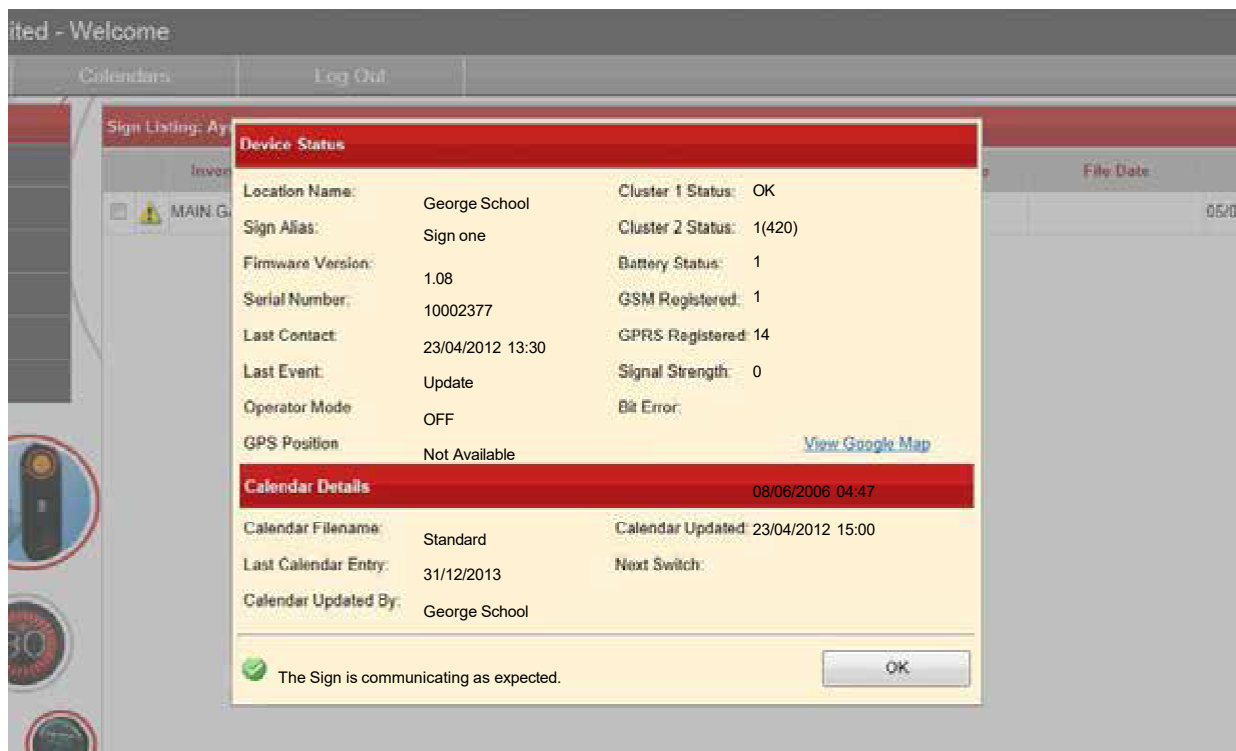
ited - Welcome

Calendars Log Out

Sign Listing: Ay

Inven

MAIN G

File Date

05/0

Device Status

Location Name: George School
Sign Alias: Sign one
Firmware Version: 1.08
Serial Number: 10002377
Last Contact: 23/04/2012 13:30
Last Event: Update
Operator Mode: OFF
GPS Position: Not Available

Cluster 1 Status: OK
Cluster 2 Status: 1(420)
Battery Status: 1
GSM Registered: 1
GPRS Registered: 14
Signal Strength: 0
Bit Error:

View Google Map

Calendar Details

08/06/2006 04:47

Calendar Filename: Standard
Last Calendar Entry: 31/12/2013
Calendar Updated By: George School

Calendar Updated: 23/04/2012 15:00
Next Switch:

The Sign is communicating as expected.

OK

30